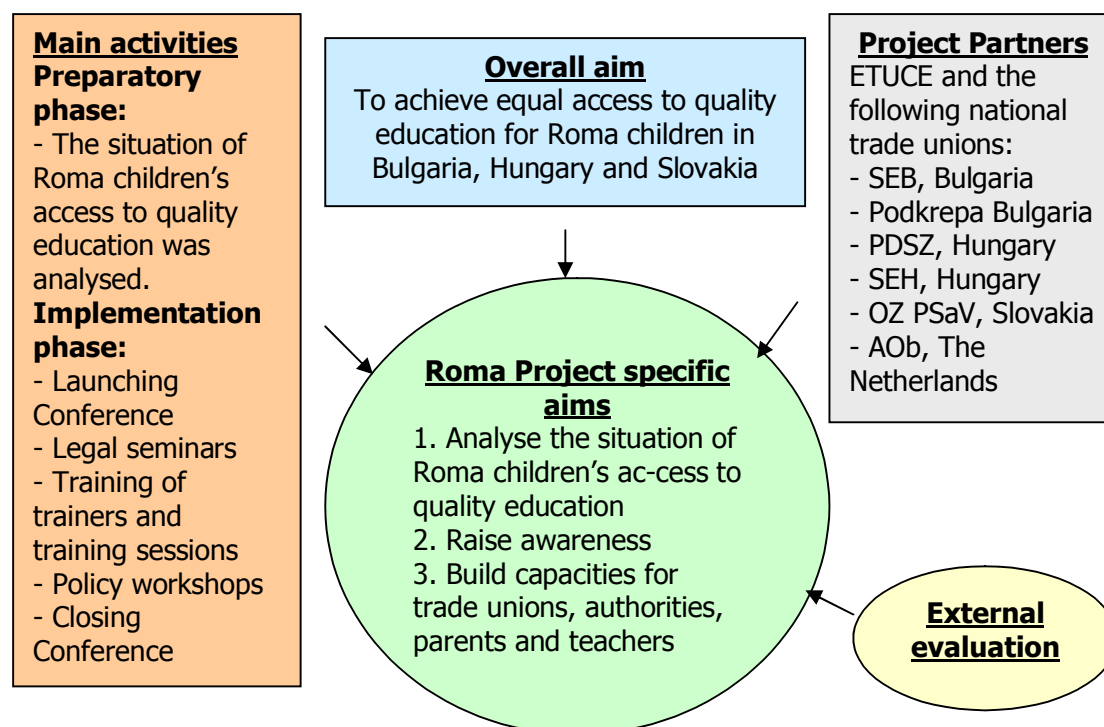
**Main activities**
**Preparatory phase:**
- The situation of Roma children's access to quality education was analysed.
**Implementation phase:**
- Launching Conference
- Legal seminars
- Training of trainers and training sessions
- Policy workshops
- Closing Conference

**Overall aim**
To achieve equal access to quality education for Roma children in Bulgaria, Hungary and Slovakia

**Project Partners**
ETUCE and the following national trade unions:
- SEB, Bulgaria
- Podkrepa Bulgaria
- PDSZ, Hungary
- SEH, Hungary
- OZ PSaV, Slovakia
- AOb, The Netherlands

**Roma Project specific aims**
1. Analyse the situation of Roma children's ac-cess to quality education
2. Raise awareness
3. Build capacities for trade unions, authorities, parents and teachers

**External evaluation**